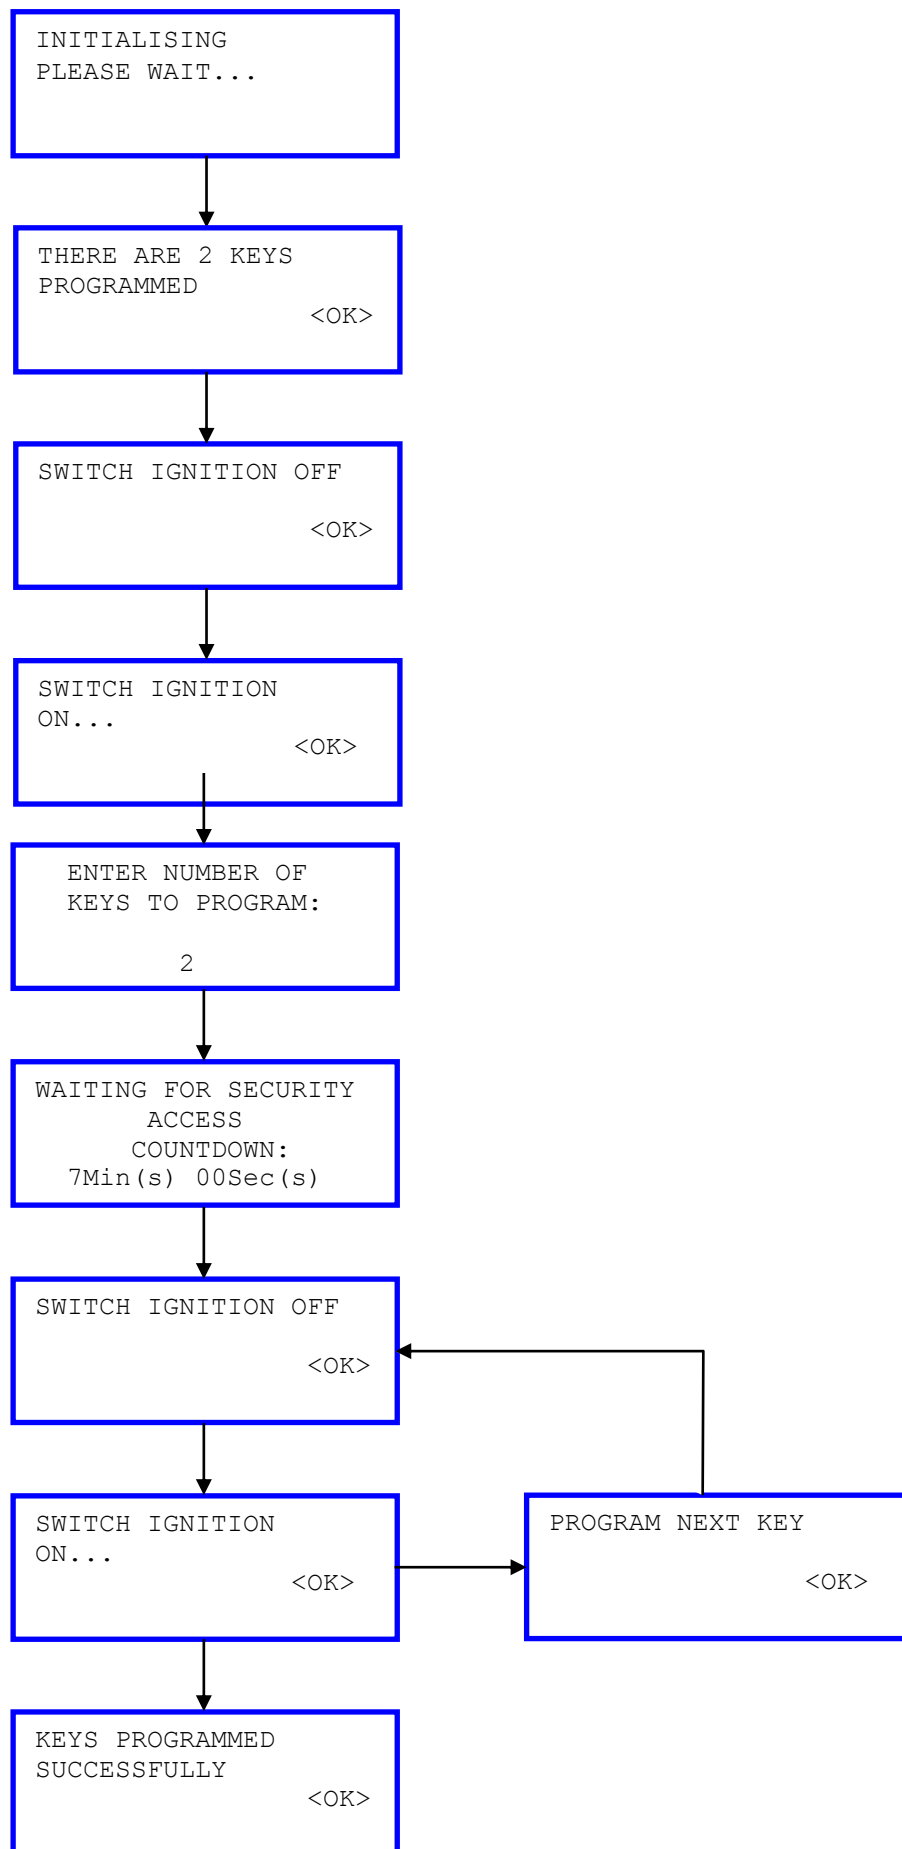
INITIALISING
PLEASE WAIT...

THERE ARE 2 KEYS
PROGRAMMED
<OK>

SWITCH IGNITION OFF
<OK>

SWITCH IGNITION
ON...
<OK>

ENTER NUMBER OF
KEYS TO PROGRAM:
2

WAITING FOR SECURITY
ACCESS
COUNTDOWN:
7Min(s) 00Sec(s)

SWITCH IGNITION OFF
<OK>

SWITCH IGNITION
ON...
<OK>

PROGRAM NEXT KEY
<OK>

KEYS PROGRAMMED
SUCCESSFULLY
<OK>